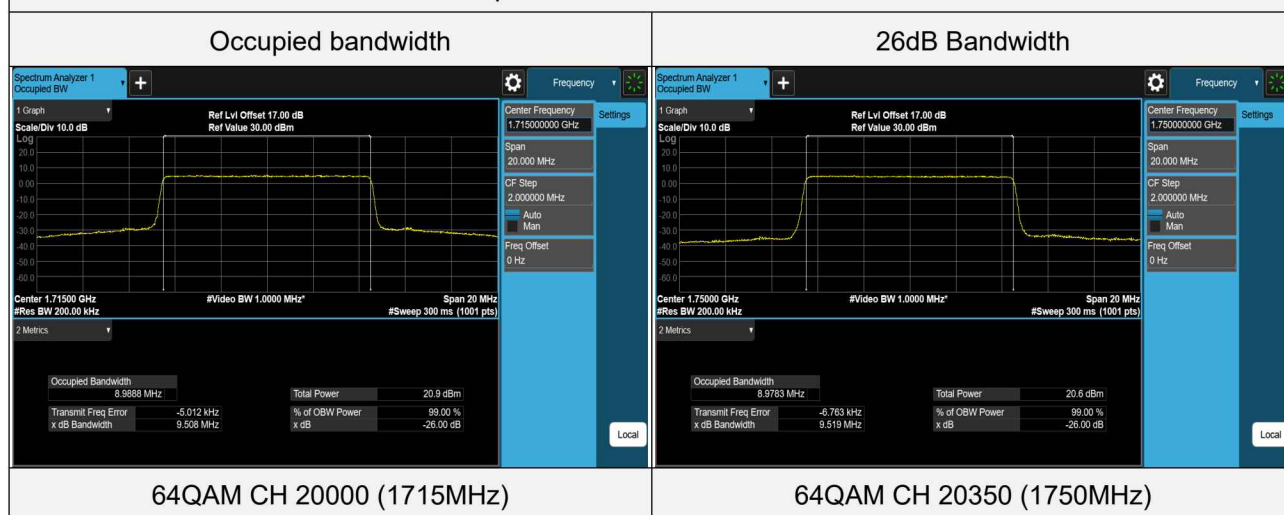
| Occupied bandwidth | 26dB Bandwidth |
|---|---|
| Spectrum Analyzer 1 Occupied BW + Frequency 1 Graph Ref Lvl Offset 17.00 dB Ref Value 30.00 dBm Scale/Div 10.0 dB Log 20.0 10.0 0.00 -10.0 -20.0 -30.0 -40.0 -50.0 -60.0 Center 1.71500 GHz #Res BW 200.00 kHz #Video BW 1.0000 MHz* Span 20 MHz #Sweep 300 ms (1001 pts) Center Frequency 1.715000000 GHz Settings Span 20.000 MHz CF Step 2.000000 MHz Auto Man Freq Offset 0 Hz 2 Metrics Occupied Bandwidth 8.9888 MHz Total Power 20.9 dBm Transmit Freq Error -5.012 kHz % of OBW Power 99.00 % x dB Bandwidth 9.508 MHz x dB -26.00 dB Local | Spectrum Analyzer 1 Occupied BW + Frequency 1 Graph Ref Lvl Offset 17.00 dB Ref Value 30.00 dBm Scale/Div 10.0 dB Log 20.0 10.0 0.00 -10.0 -20.0 -30.0 -40.0 -50.0 -60.0 Center 1.75000 GHz #Res BW 200.00 kHz #Video BW 1.0000 MHz* Span 20 MHz #Sweep 300 ms (1001 pts) Center Frequency 1.750000000 GHz Settings Span 20.000 MHz CF Step 2.000000 MHz Auto Man Freq Offset 0 Hz 2 Metrics Occupied Bandwidth 8.9783 MHz Total Power 20.6 dBm Transmit Freq Error -6.763 kHz % of OBW Power 99.00 % x dB Bandwidth 9.519 MHz x dB -26.00 dB Local |
| 64QAM CH 20000 (1715MHz) | 64QAM CH 20350 (1750MHz) |